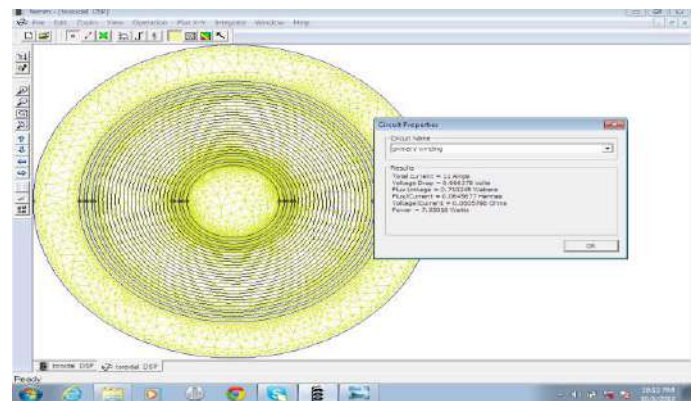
femm - [toroidal DSF]

File Edit Tools View Operation Plot X-Y Integrate Window Help

Circuit Properties

Circuit Name

primary winding

Results

Total current = 11 Amps
Voltage Drop = 0.664378 Volts
Flux Linkage = 0.703249 Webers
Flux/Current = 0.0639577 Henries
Voltage/Current = 0.0603980 Ohms
Power = 3.65008 Watts

OK

toroidal DSF | toroidal DSF

Ready

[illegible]